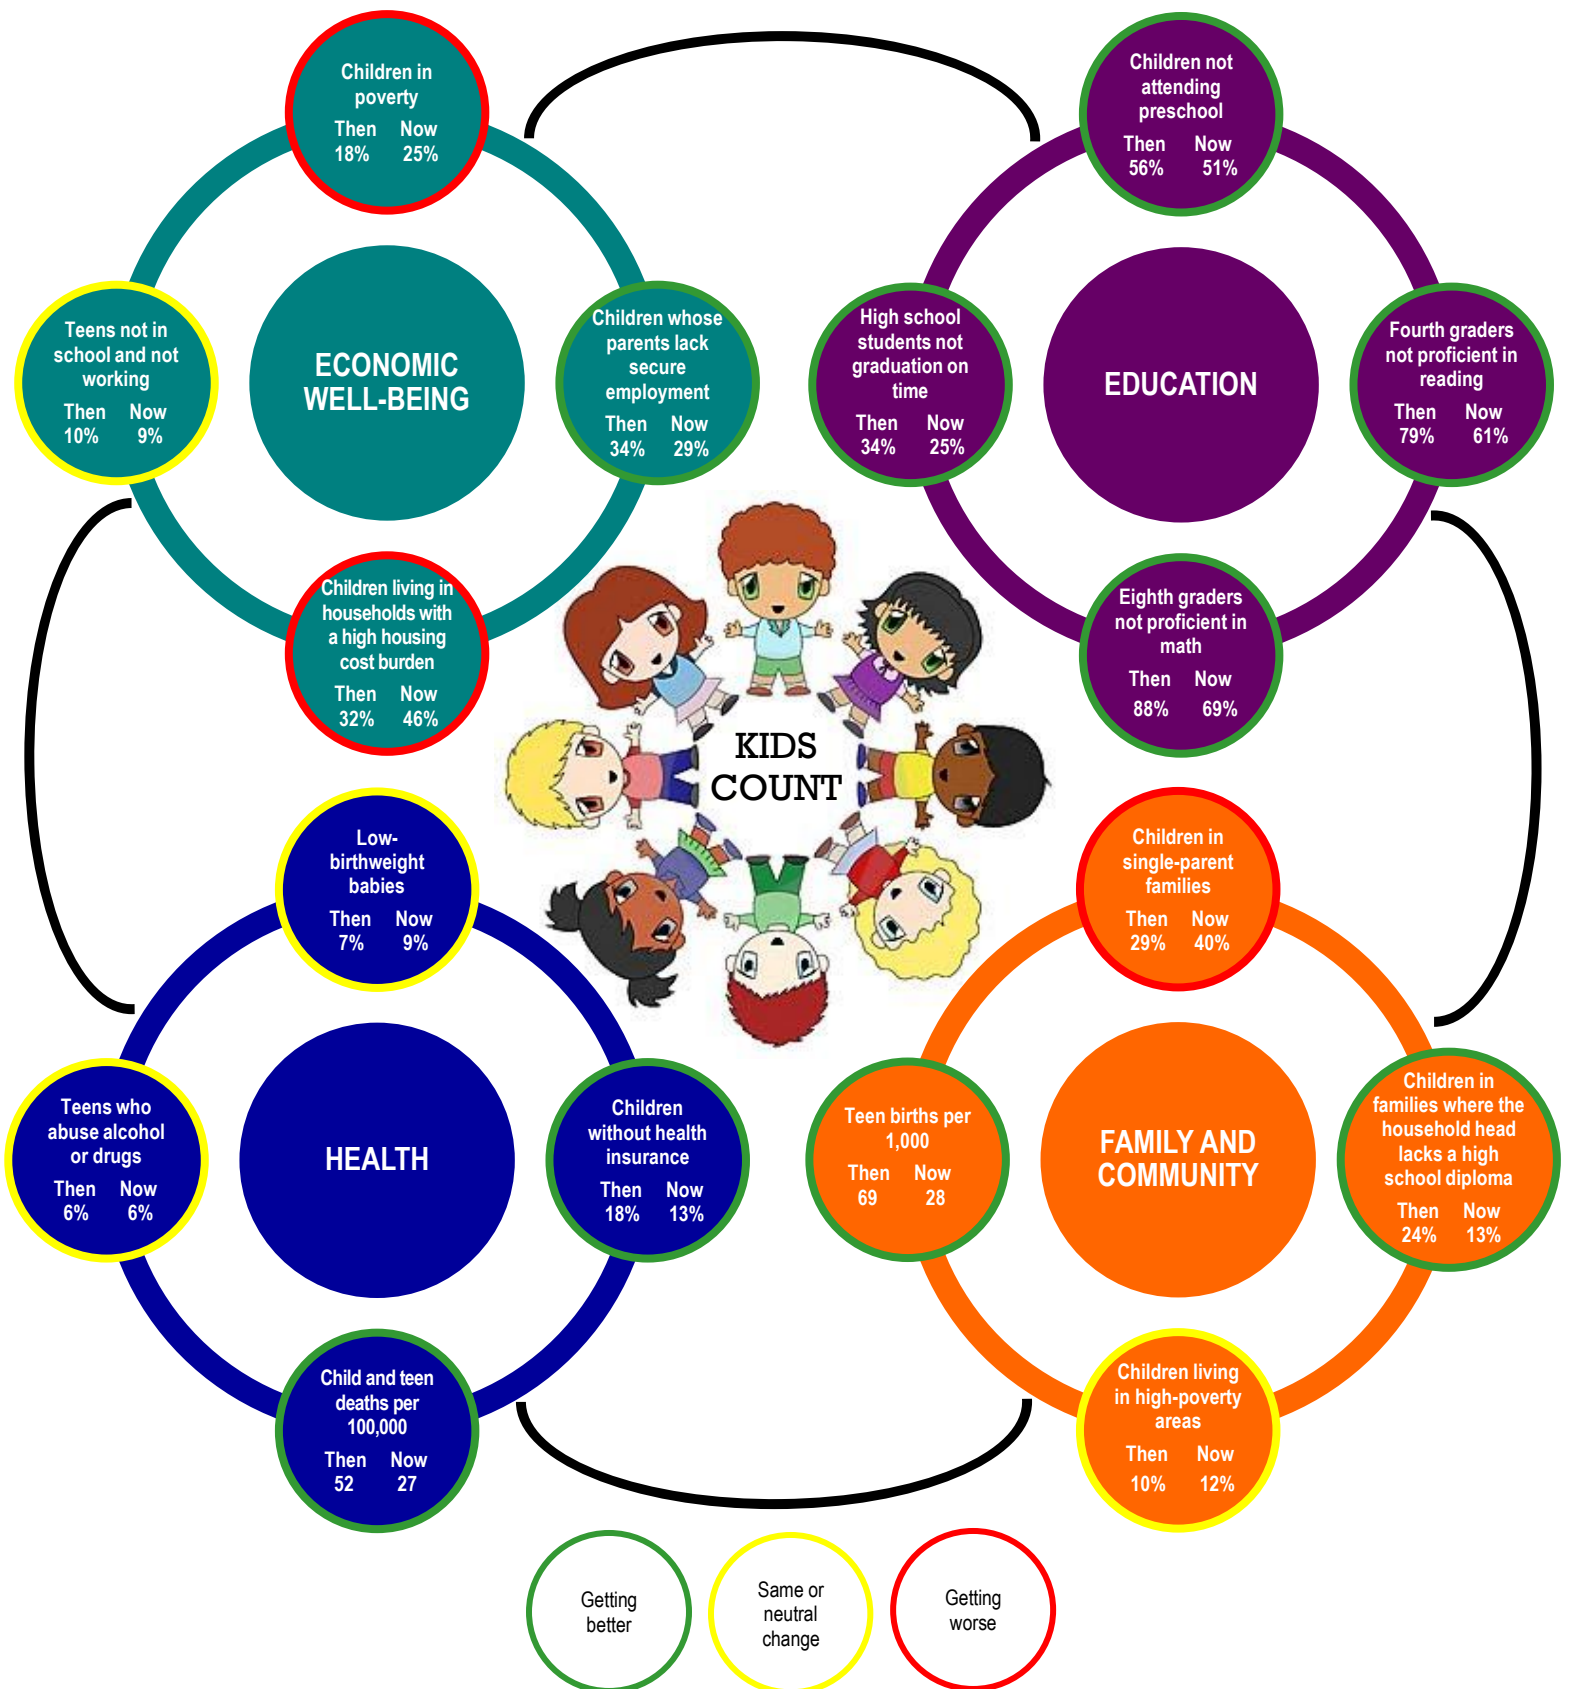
Children in poverty
Then 18%
Now 25%

Children not attending preschool
Then 56%
Now 51%

Teens not in school and not working
Then 10%
Now 9%

ECONOMIC WELL-BEING

Children whose parents lack secure employment
Then 34%
Now 29%

High school students not graduation on time
Then 34%
Now 25%

EDUCATION

Fourth graders not proficient in reading
Then 79%
Now 61%

Children living in households with a high housing cost burden
Then 32%
Now 46%

Eighth graders not proficient in math
Then 88%
Now 69%

KIDS COUNT

Low-birthweight babies
Then 7%
Now 9%

Children in single-parent families
Then 29%
Now 40%

Teens who abuse alcohol or drugs
Then 6%
Now 6%

HEALTH

Children without health insurance
Then 18%
Now 13%

Teen births per 1,000
Then 69
Now 28

FAMILY AND COMMUNITY

Children in families where the household head lacks a high school diploma
Then 24%
Now 13%

Child and teen deaths per 100,000
Then 52
Now 27

Children living in high-poverty areas
Then 10%
Now 12%

Getting better

Same or neutral change

Getting worse